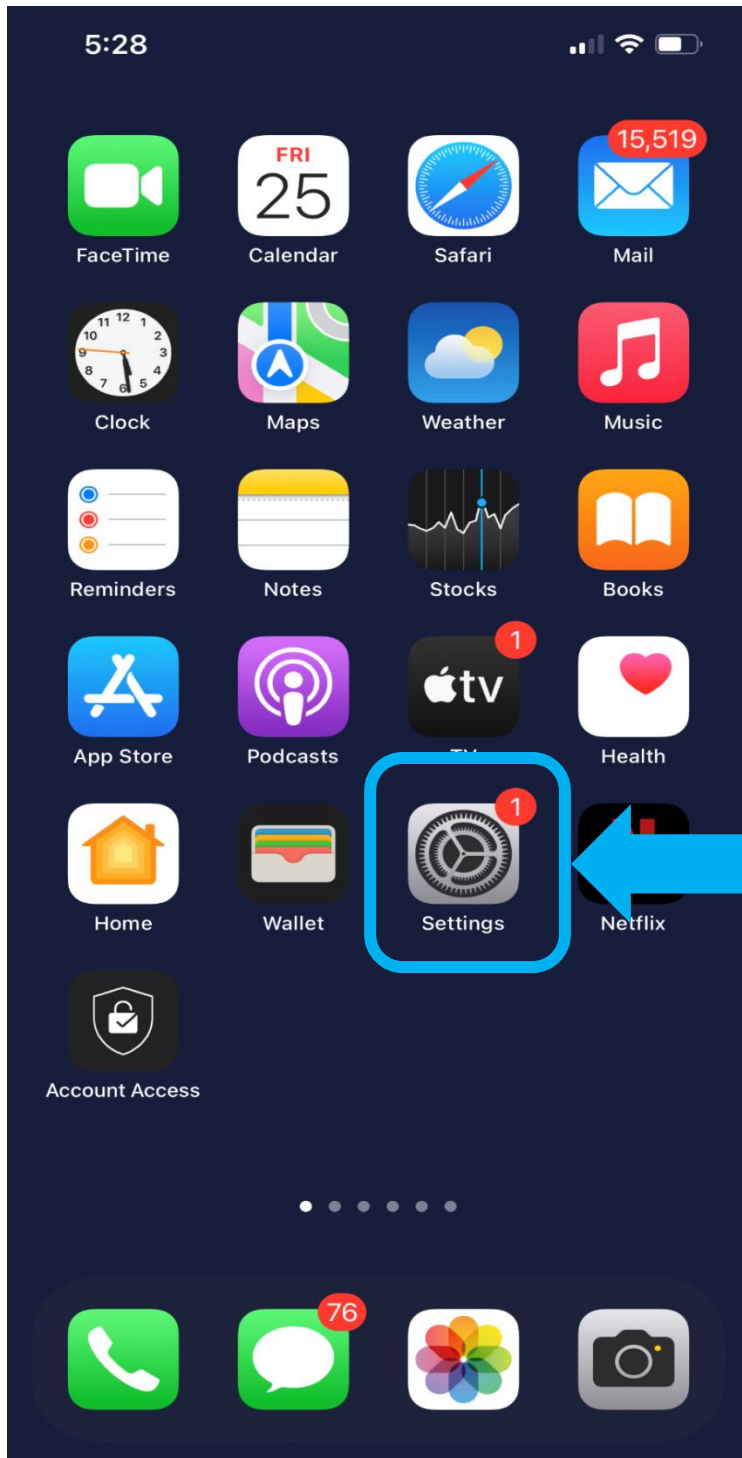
5:28

FRI
25

15,519

FaceTime
Calendar
Safari
Mail

12
1
2
3
4
5
6
7
8
9
10
11

Clock
Maps
Weather
Music

Reminders
Notes
Stocks
Books

1
tv

App Store
Podcasts
TV
Health

1

Home
Wallet
Settings
Netflix

Account Access

76